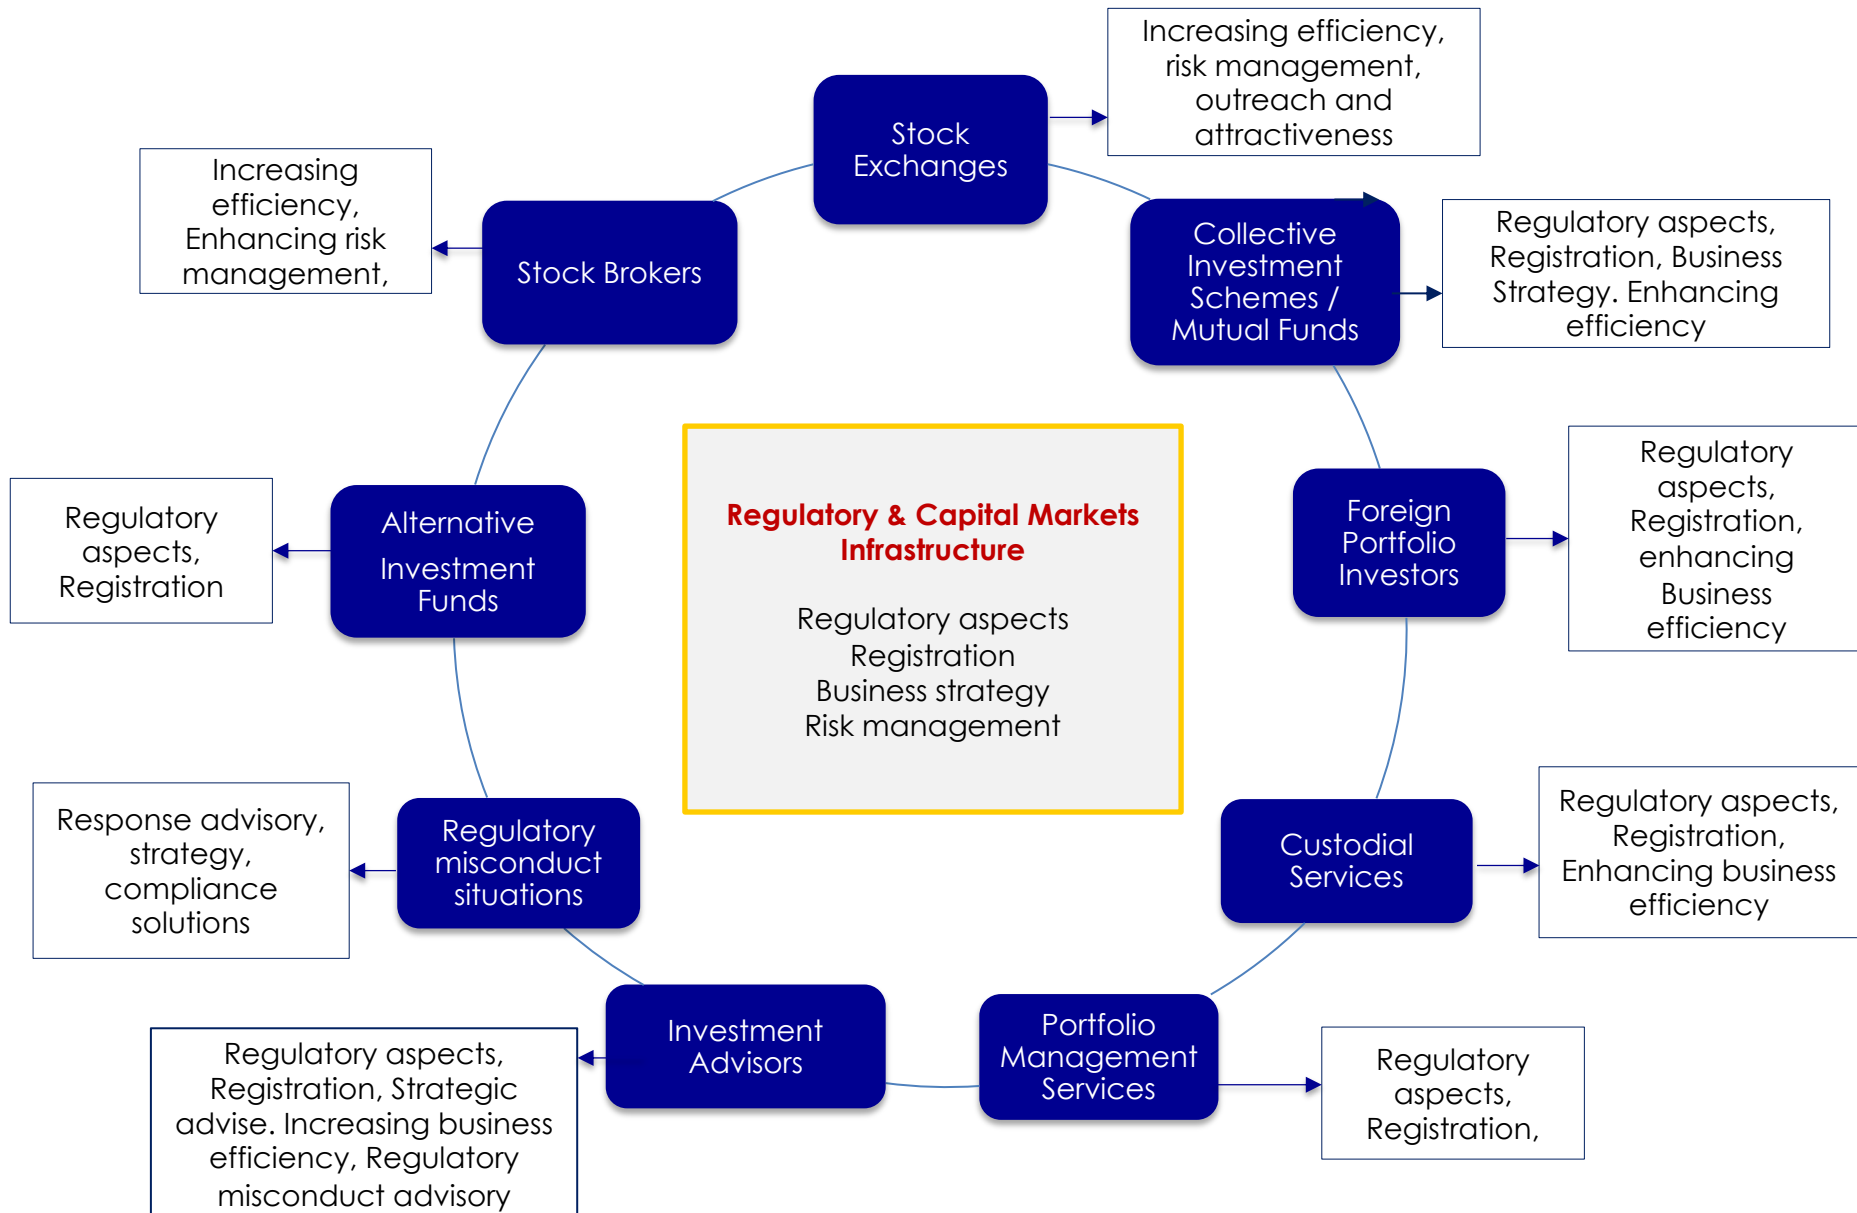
Regulatory & Capital Markets Infrastructure

Regulatory aspects
Registration
Business strategy
Risk management

Stock Exchanges

Increasing efficiency, risk management, outreach and attractiveness

Collective Investment Schemes / Mutual Funds

Regulatory aspects, Registration, Business Strategy. Enhancing efficiency

Foreign Portfolio Investors

Regulatory aspects, Registration, enhancing Business efficiency

Custodial Services

Regulatory aspects, Registration, Enhancing business efficiency

Portfolio Management Services

Regulatory aspects, Registration,

Investment Advisors

Regulatory aspects, Registration, Strategic advise. Increasing business efficiency, Regulatory misconduct advisory

Regulatory misconduct situations

Response advisory, strategy, compliance solutions

Alternative Investment Funds

Regulatory aspects, Registration

Stock Brokers

Increasing efficiency, Enhancing risk management,